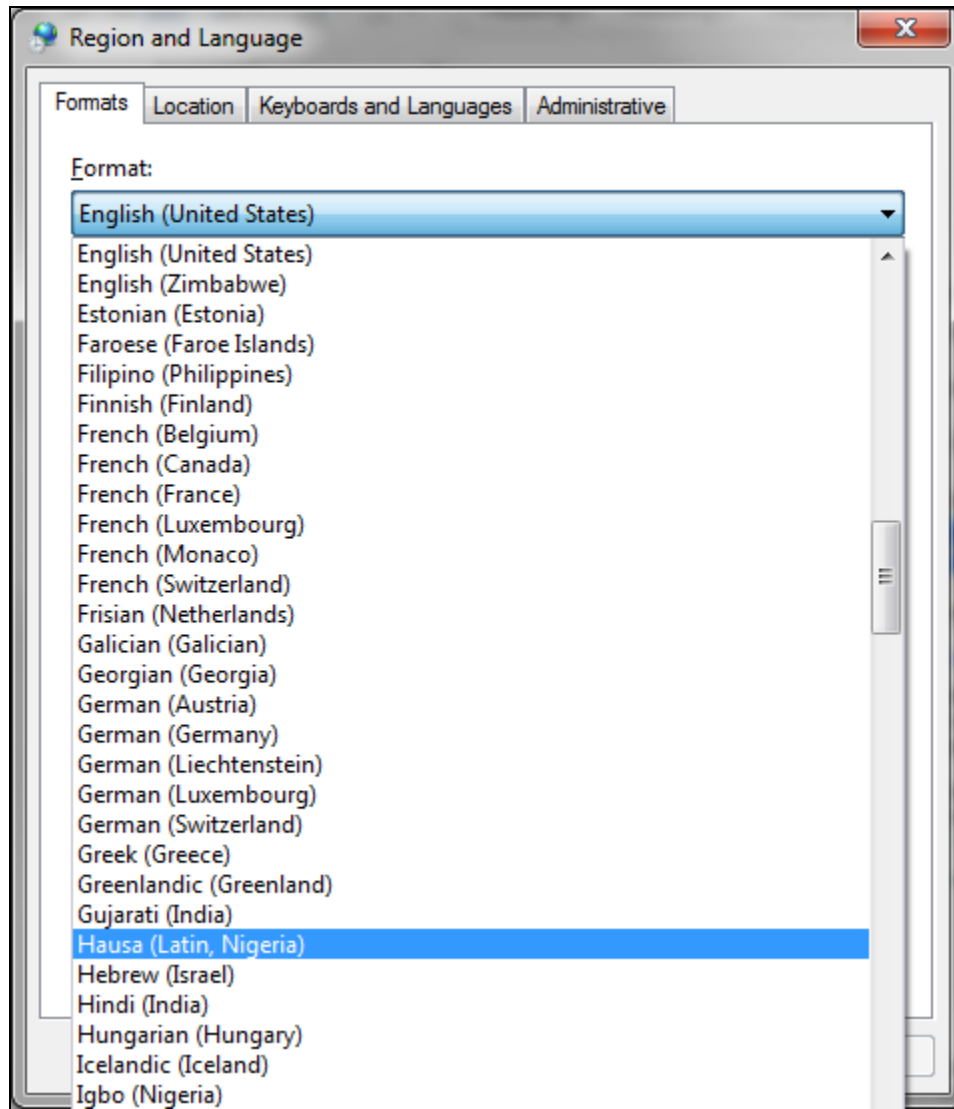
Region and Language

Formats | Location | Keyboards and Languages | Administrative

Format:

English (United States)

English (United States)
English (Zimbabwe)
Estonian (Estonia)
Faroese (Faroe Islands)
Filipino (Philippines)
Finnish (Finland)
French (Belgium)
French (Canada)
French (France)
French (Luxembourg)
French (Monaco)
French (Switzerland)
Frisian (Netherlands)
Galician (Galician)
Georgian (Georgia)
German (Austria)
German (Germany)
German (Liechtenstein)
German (Luxembourg)
German (Switzerland)
Greek (Greece)
Greenlandic (Greenland)
Gujarati (India)
Hausa (Latin, Nigeria)
Hebrew (Israel)
Hindi (India)
Hungarian (Hungary)
Icelandic (Iceland)
Igbo (Nigeria)